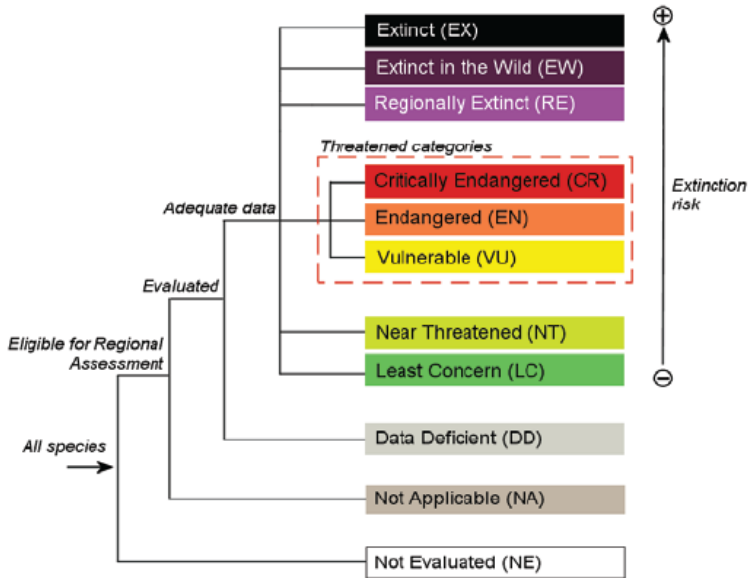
Extinct (EX)
Extinct in the Wild (EW)
Regionally Extinct (RE)
Threatened categories
Critically Endangered (CR)
Endangered (EN)
Vulnerable (VU)
Near Threatened (NT)
Least Concern (LC)
Data Deficient (DD)
Not Applicable (NA)
Not Evaluated (NE)

Adequate data
Evaluated
Eligible for Regional Assessment
All species

⊕
Extinction risk
⊖